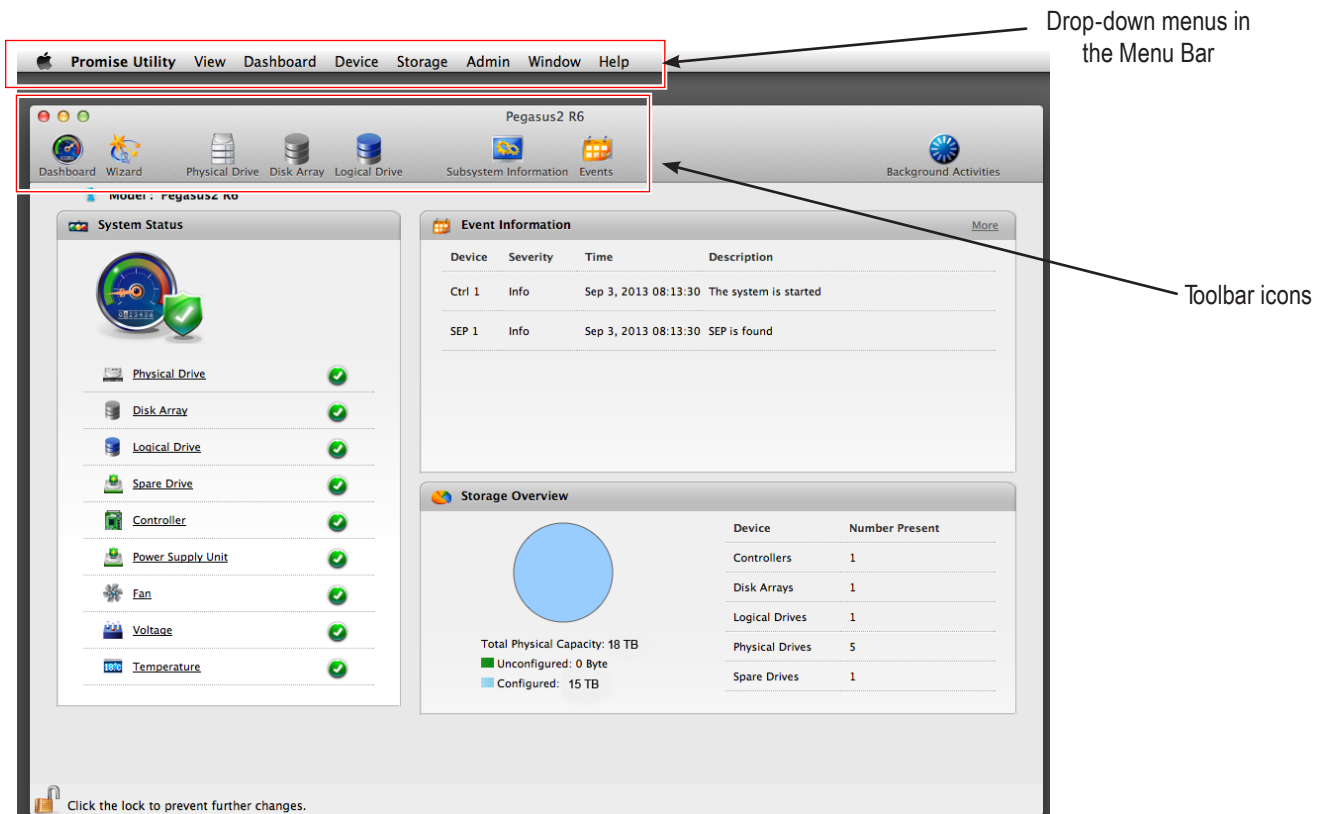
Drop-down menus in the Menu Bar

Promise Utility View Dashboard Device Storage Admin Window Help

Pegasus2 R6

Dashboard Wizard Physical Drive Disk Array Logical Drive Subsystem Information Events Background Activities

Toolbar icons

Model : Pegasus2 R6

System Status

Physical Drive
Disk Array
Logical Drive
Spare Drive
Controller
Power Supply Unit
Fan
Voltage
Temperature

Event Information More

| Device | Severity | Time | Description |
|---|---|---|---|
| Ctrl 1 | Info | Sep 3, 2013 08:13:30 | The system is started |
| SEP 1 | Info | Sep 3, 2013 08:13:30 | SEP is found |

Storage Overview

Total Physical Capacity: 18 TB
Unconfigured: 0 Byte
Configured: 15 TB

| Device | Number Present |
|---|---|
| Controllers | 1 |
| Disk Arrays | 1 |
| Logical Drives | 1 |
| Physical Drives | 5 |
| Spare Drives | 1 |

Click the lock to prevent further changes.